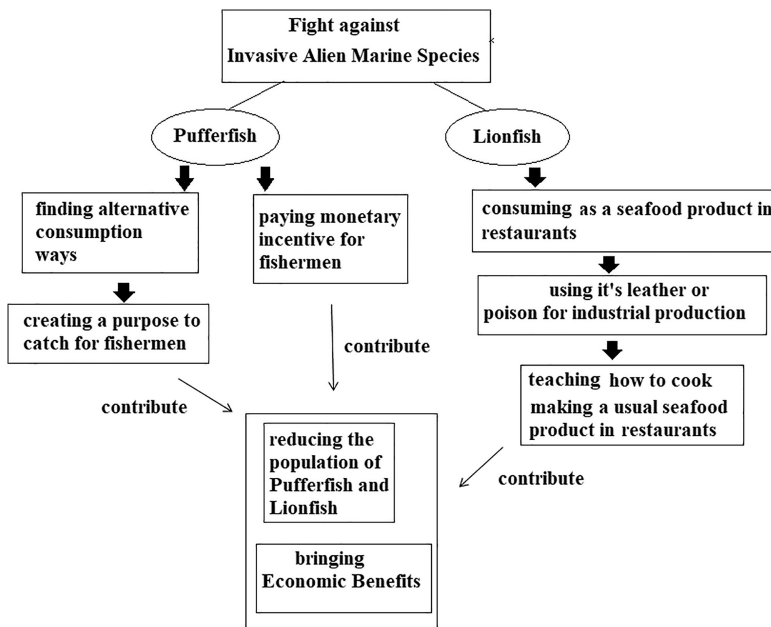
Fight against Invasive Alien Marine Species

Pufferfish

Lionfish

finding alternative consumption ways

paying monetary incentive for fishermen

consuming as a seafood product in restaurants

creating a purpose to catch for fishermen

using it's leather or poison for industrial production

contribute

teaching how to cook making a usual seafood product in restaurants

contribute

reducing the population of Pufferfish and Lionfish

contribute

bringing Economic Benefits